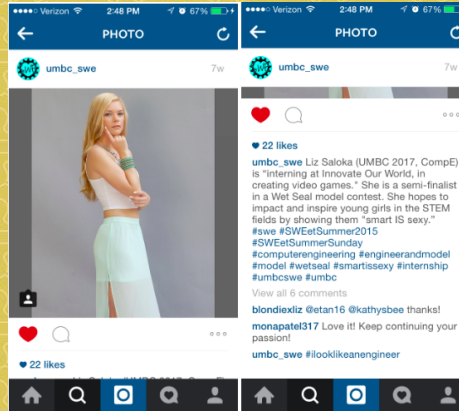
Verizon 2:48 PM 67%

PHOTO

umbc_swe 7w

22 likes

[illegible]

Verizon 2:48 PM 67%

PHOTO

umbc_swe 7w

22 likes

umbc_swe Liz Saloka (UMBC 2017, CompE) is "interning at Innovate Our World, in creating video games." She is a semi-finalist in a Wet Seal model contest. She hopes to impact and inspire young girls in the STEM fields by showing them "smart IS sexy." #swe #SWEetSummer2015 #SWEetSummerSunday #computerengineering #engineerandmodel #model #wetseal #smartissexy #internship #umbcswe #umbc

View all 6 comments

blondiexliz @etan16 @kathysbee thanks!

monapatel317 Love it! Keep continuing your passion!

umbc_swe #ilooklikeanengineer